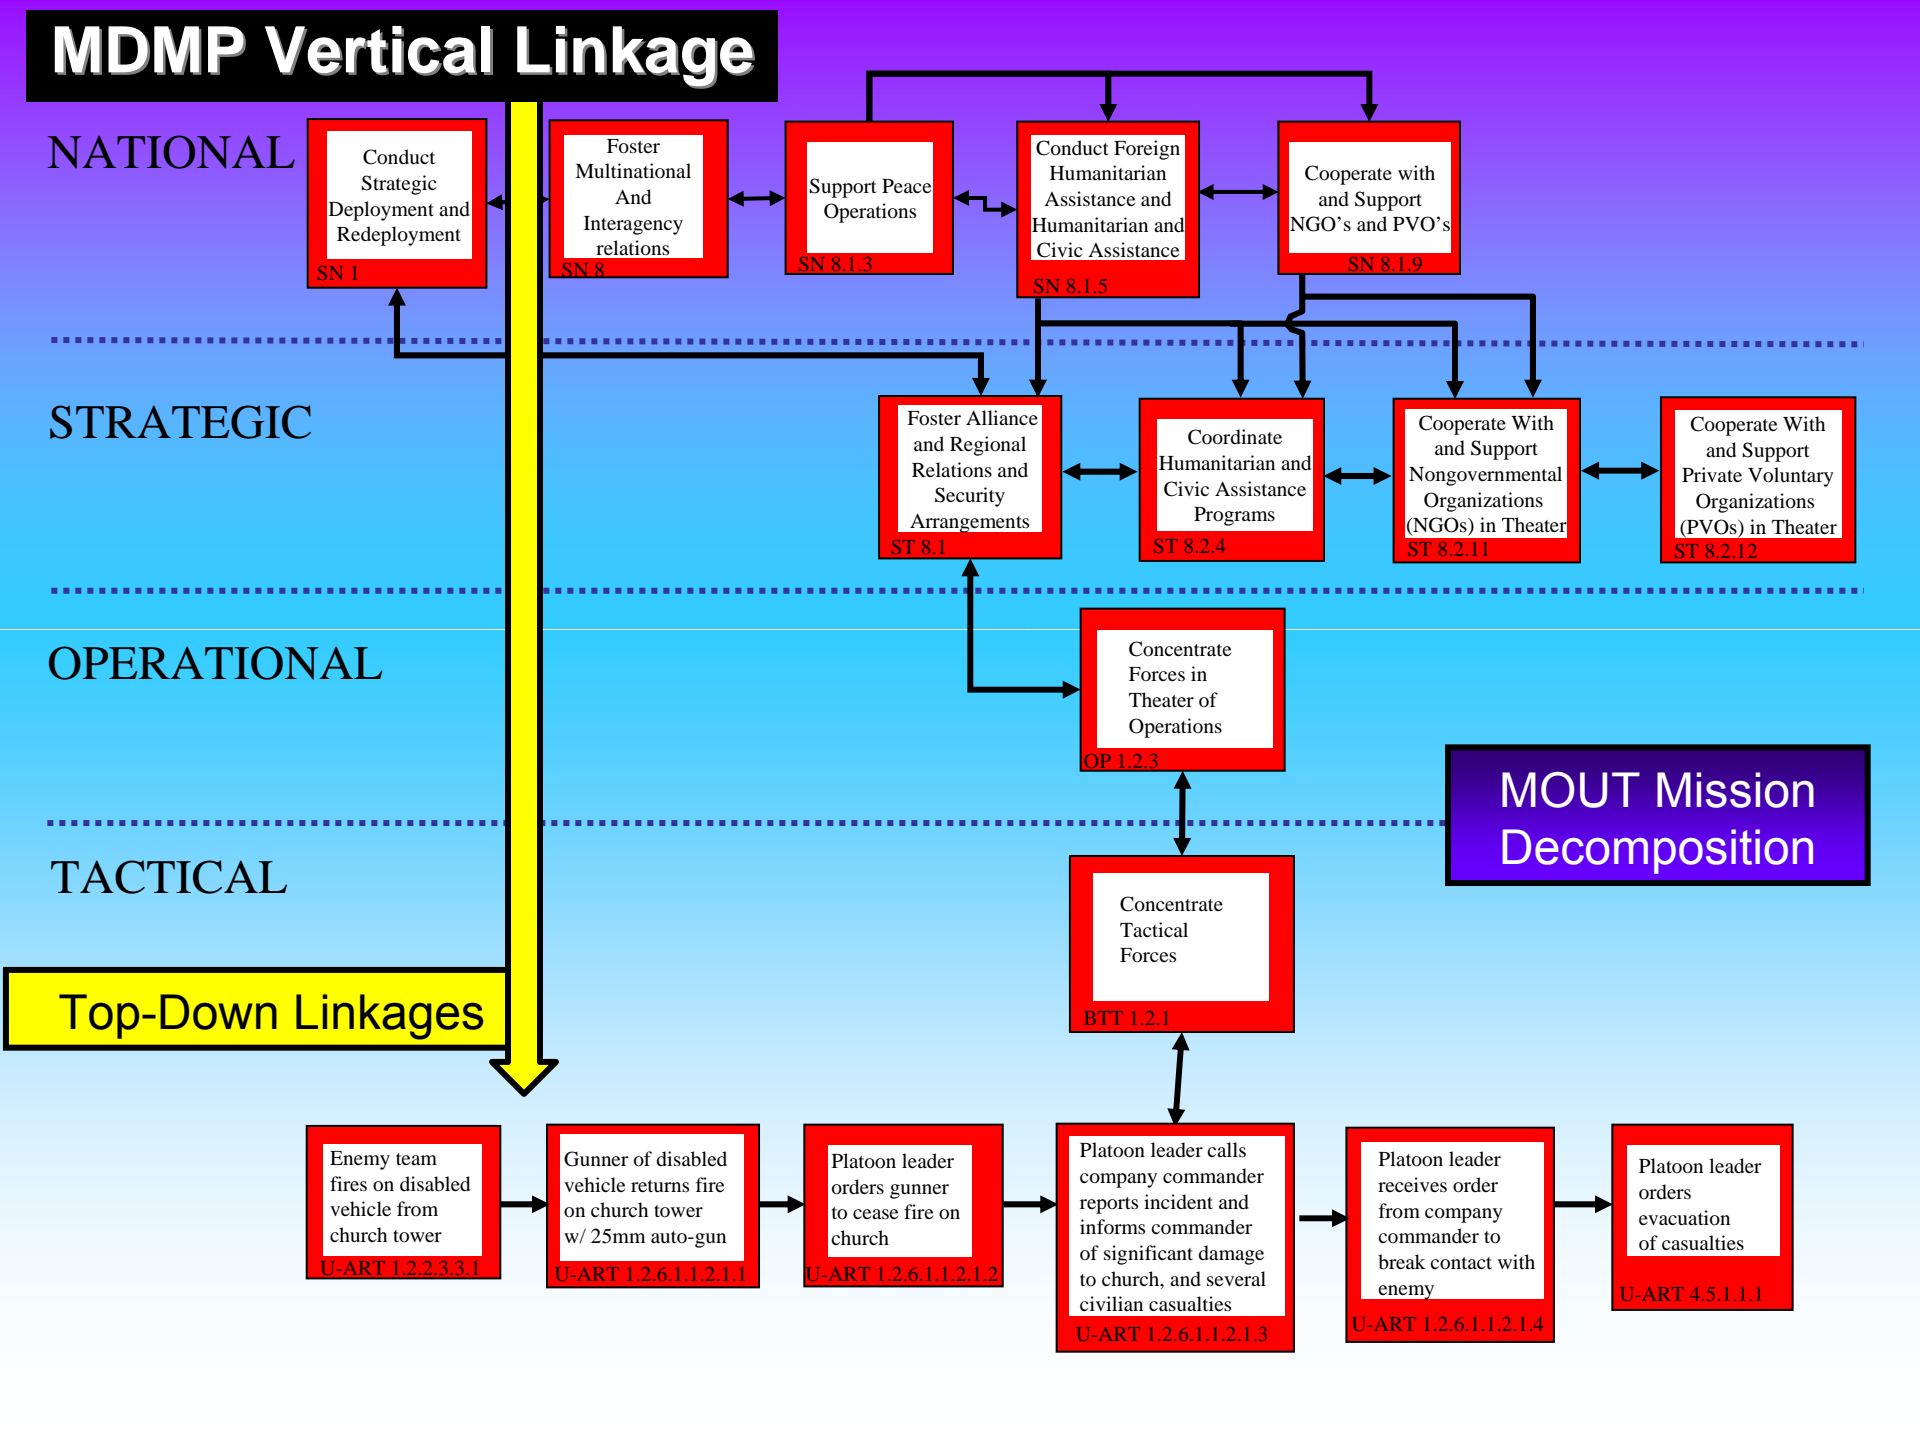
MDMP Vertical Linkage

NATIONAL

Conduct Strategic Deployment and Redeployment
SN 1

Foster Multinational And Interagency relations
SN 8

Support Peace Operations
SN 8.1.3

Conduct Foreign Humanitarian Assistance and Humanitarian and Civic Assistance
SN 8.1.5

Cooperate with and Support NGO's and PVO's
SN 8.1.9

STRATEGIC

Foster Alliance and Regional Relations and Security Arrangements
ST 8.1

Coordinate Humanitarian and Civic Assistance Programs
ST 8.2.4

Cooperate With and Support Nongovernmental Organizations (NGOs) in Theater
ST 8.2.11

Cooperate With and Support Private Voluntary Organizations (PVOs) in Theater
ST 8.2.12

OPERATIONAL

Concentrate Forces in Theater of Operations
OP 1.2.3

MOUT Mission Decomposition

TACTICAL

Concentrate Tactical Forces
BTT 1.2.1

Top-Down Linkages

Enemy team fires on disabled vehicle from church tower
U-ART 1.2.2.3.3.1

Gunner of disabled vehicle returns fire on church tower w/ 25mm auto-gun
U-ART 1.2.6.1.1.2.1.1

Platoon leader orders gunner to cease fire on church
U-ART 1.2.6.1.1.2.1.2

Platoon leader calls company commander reports incident and informs commander of significant damage to church, and several civilian casualties
U-ART 1.2.6.1.1.2.1.3

Platoon leader receives order from company commander to break contact with enemy
U-ART 1.2.6.1.1.2.1.4

Platoon leader orders evacuation of casualties
U-ART 4.5.1.1.1